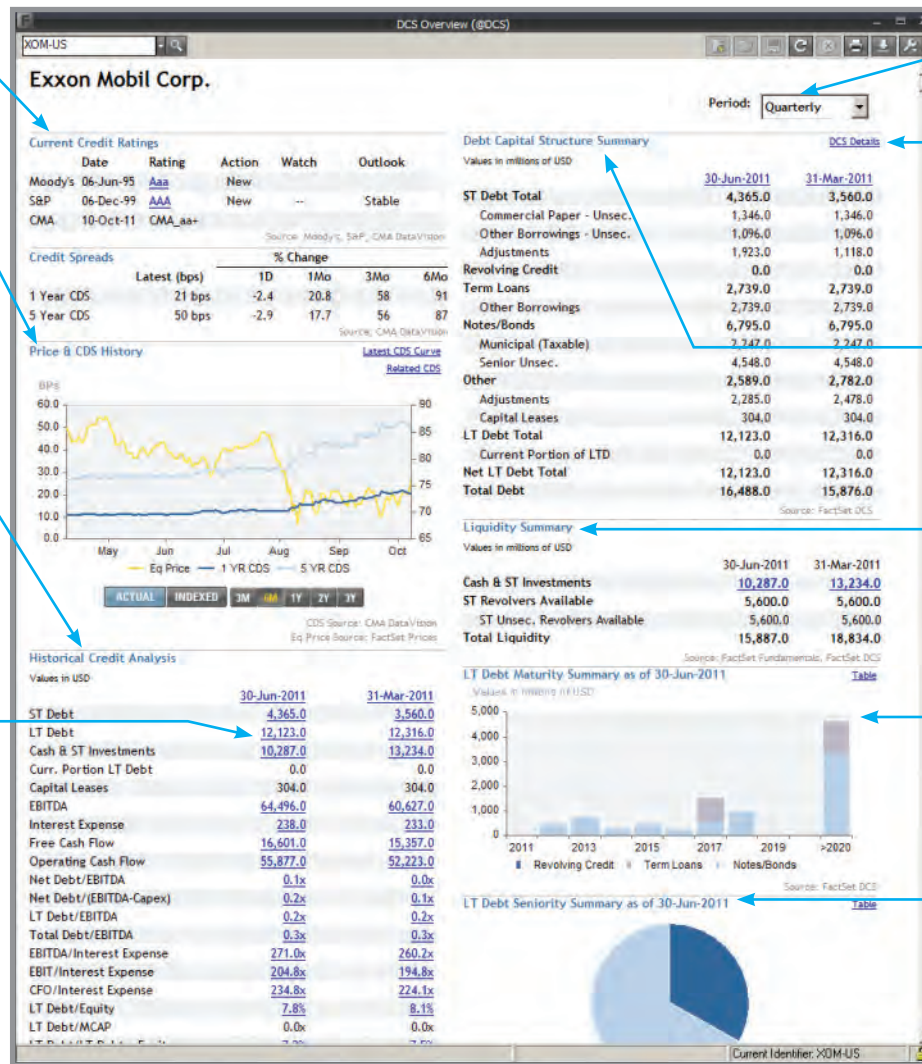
DCS Overview (@DCS)

XOM-US

Exxon Mobil Corp.

Period: Quarterly

Current Credit Ratings

| | Date | Rating | Action | Watch | Outlook |
|---|---|---|---|---|---|
| Moody's | 06-Jun-95 | Aaa | New | | |
| S&P | 06-Dec-99 | AAA | New | -- | Stable |
| CMA | 10-Oct-11 | CMA_aa+ | | | |

Source: Moody's, S&P, CMA DataVision

Credit Spreads

| | Latest (bps) | 1D | 1Mo | 3Mo | 6Mo |
|---|---|---|---|---|---|
| 1 Year CDS | 21 bps | -2.4 | 20.8 | 58 | 91 |
| 5 Year CDS | 50 bps | -2.9 | 17.7 | 56 | 87 |

% Change

Source: CMA DataVision

Price & CDS History

Latest CDS Curve
Related CDS

BPs

60.0 50.0 40.0 30.0 20.0 10.0 0.0

90 85 80 75 70 65

May Jun Jul Aug Sep Oct

Eq Price 1 YR CDS 5 YR CDS

ACTUAL INDEXED 3M 6M 1Y 2Y 3Y

CDS Source: CMA DataVision
Eq Price Source: FactSet Prices

Historical Credit Analysis

Values in USD

| | 30-Jun-2011 | 31-Mar-2011 |
|---|---|---|
| ST Debt | 4,365.0 | 3,560.0 |
| LT Debt | 12,123.0 | 12,316.0 |
| Cash & ST Investments | 10,287.0 | 13,234.0 |
| Curr. Portion LT Debt | 0.0 | 0.0 |
| Capital Leases | 304.0 | 304.0 |
| EBITDA | 64,496.0 | 60,627.0 |
| Interest Expense | 238.0 | 233.0 |
| Free Cash Flow | 16,601.0 | 15,357.0 |
| Operating Cash Flow | 55,877.0 | 52,223.0 |
| Net Debt/EBITDA | 0.1x | 0.0x |
| Net Debt/(EBITDA-Capex) | 0.2x | 0.1x |
| LT Debt/EBITDA | 0.2x | 0.2x |
| Total Debt/EBITDA | 0.3x | 0.3x |
| EBITDA/Interest Expense | 271.0x | 260.2x |
| EBIT/Interest Expense | 204.8x | 194.8x |
| CFO/Interest Expense | 234.8x | 224.1x |
| LT Debt/Equity | 7.8% | 8.1% |
| LT Debt/MCAP | 0.0x | 0.0x |

Debt Capital Structure Summary

DCS Details

Values in millions of USD

| | 30-Jun-2011 | 31-Mar-2011 |
|---|---|---|
| ST Debt Total | 4,365.0 | 3,560.0 |
| Commercial Paper - Unsec. | 1,346.0 | 1,346.0 |
| Other Borrowings - Unsec. | 1,096.0 | 1,096.0 |
| Adjustments | 1,923.0 | 1,118.0 |
| Revolving Credit | 0.0 | 0.0 |
| Term Loans | 2,739.0 | 2,739.0 |
| Other Borrowings | 2,739.0 | 2,739.0 |
| Notes/Bonds | 6,795.0 | 6,795.0 |
| Municipal (Taxable) | 2,247.0 | 2,247.0 |
| Senior Unsec. | 4,548.0 | 4,548.0 |
| Other | 2,589.0 | 2,782.0 |
| Adjustments | 2,285.0 | 2,478.0 |
| Capital Leases | 304.0 | 304.0 |
| LT Debt Total | 12,123.0 | 12,316.0 |
| Current Portion of LTD | 0.0 | 0.0 |
| Net LT Debt Total | 12,123.0 | 12,316.0 |
| Total Debt | 16,488.0 | 15,876.0 |

Source: FactSet DCS

Liquidity Summary

Values in millions of USD

| | 30-Jun-2011 | 31-Mar-2011 |
|---|---|---|
| Cash & ST Investments | 10,287.0 | 13,234.0 |
| ST Revolvers Available | 5,600.0 | 5,600.0 |
| ST Unsec. Revolvers Available | 5,600.0 | 5,600.0 |
| Total Liquidity | 15,887.0 | 18,834.0 |

Source: FactSet Fundamentals, FactSet DCS

LT Debt Maturity Summary as of 30-Jun-2011

Table

Values in millions of USD

5,000 4,000 3,000 2,000 1,000 0

2011 2013 2015 2017 2019 >2020

Revolving Credit Term Loans Notes/Bonds

Source: FactSet DCS

LT Debt Seniority Summary as of 30-Jun-2011

Table

Current Identifier: XOM-US